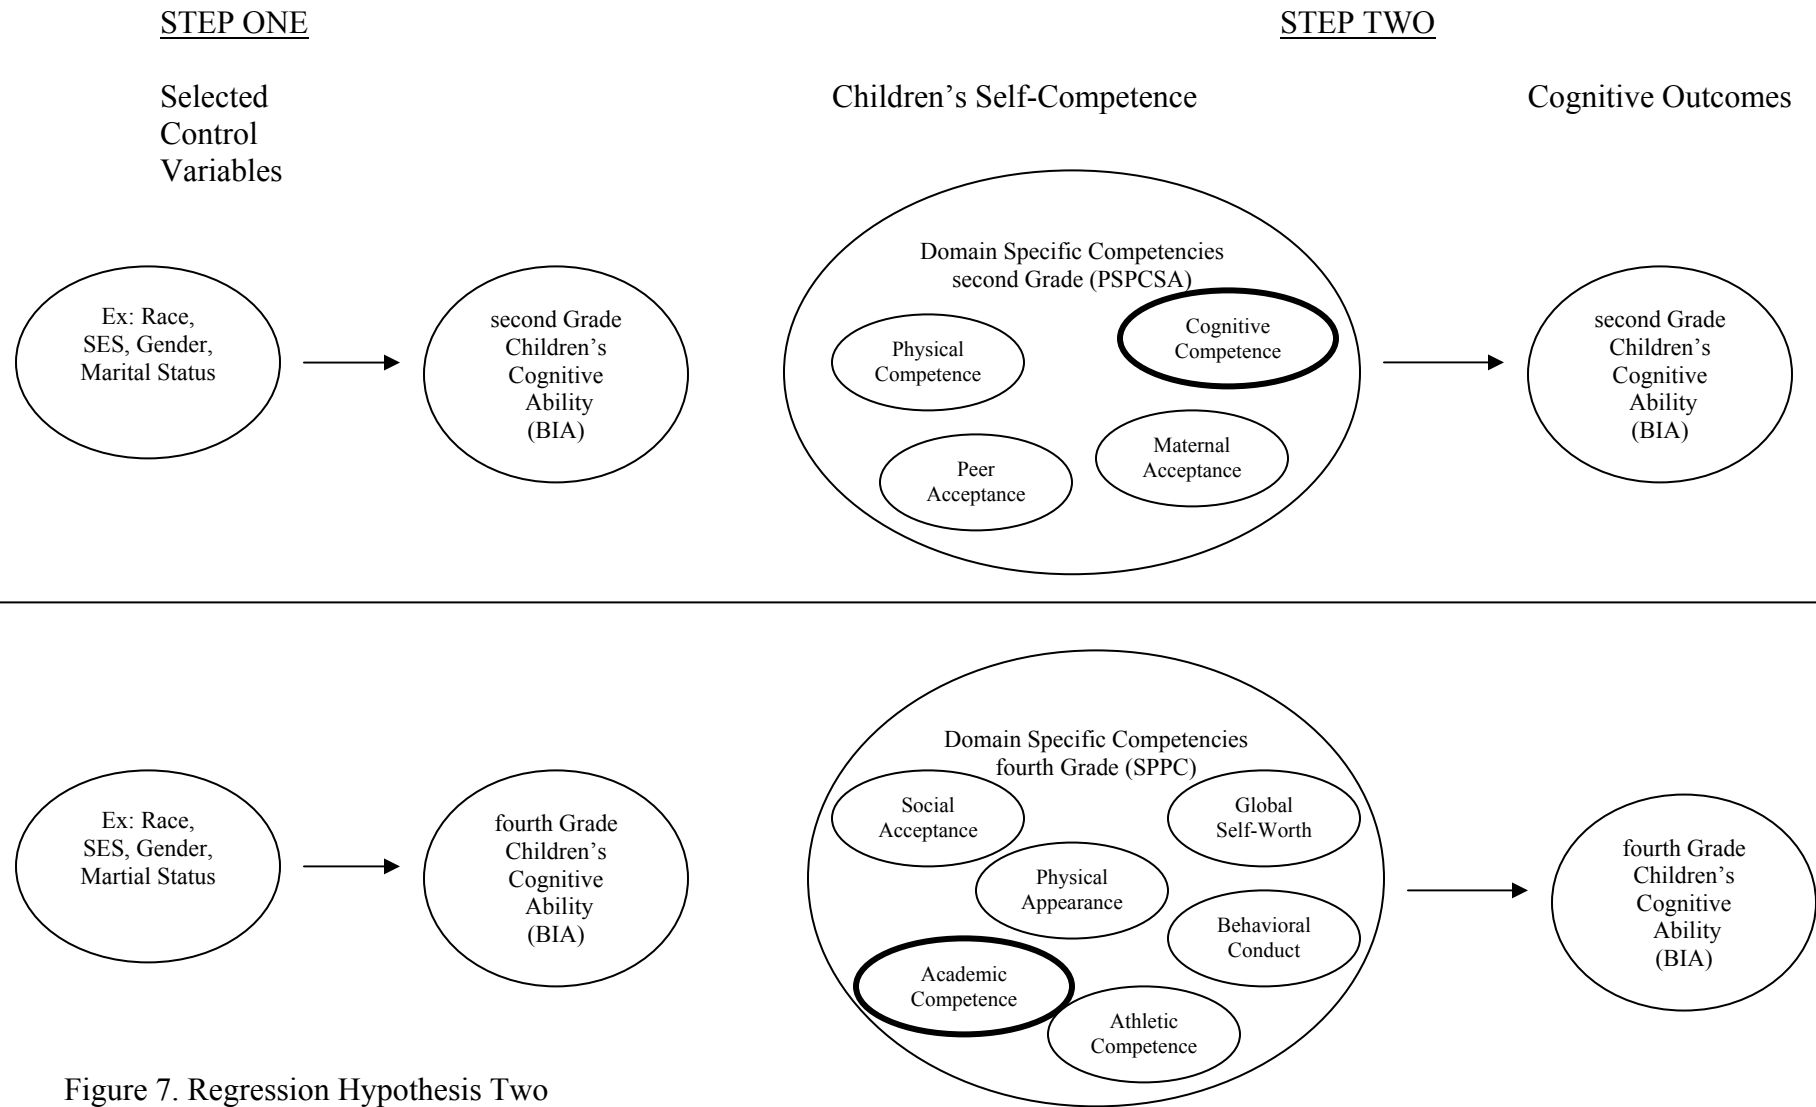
STEP ONE

STEP TWO

Selected Control Variables

Children's Self-Competence

Cognitive Outcomes

Ex: Race, SES, Gender, Marital Status

second Grade Children's Cognitive Ability (BIA)

Domain Specific Competencies second Grade (PSPCSA)

Physical Competence

Cognitive Competence

Peer Acceptance

Maternal Acceptance

second Grade Children's Cognitive Ability (BIA)

Ex: Race, SES, Gender, Martial Status

fourth Grade Children's Cognitive Ability (BIA)

Domain Specific Competencies fourth Grade (SPPC)

Social Acceptance

Global Self-Worth

Physical Appearance

Behavioral Conduct

Academic Competence

Athletic Competence

fourth Grade Children's Cognitive Ability (BIA)

Figure 7. Regression Hypothesis Two